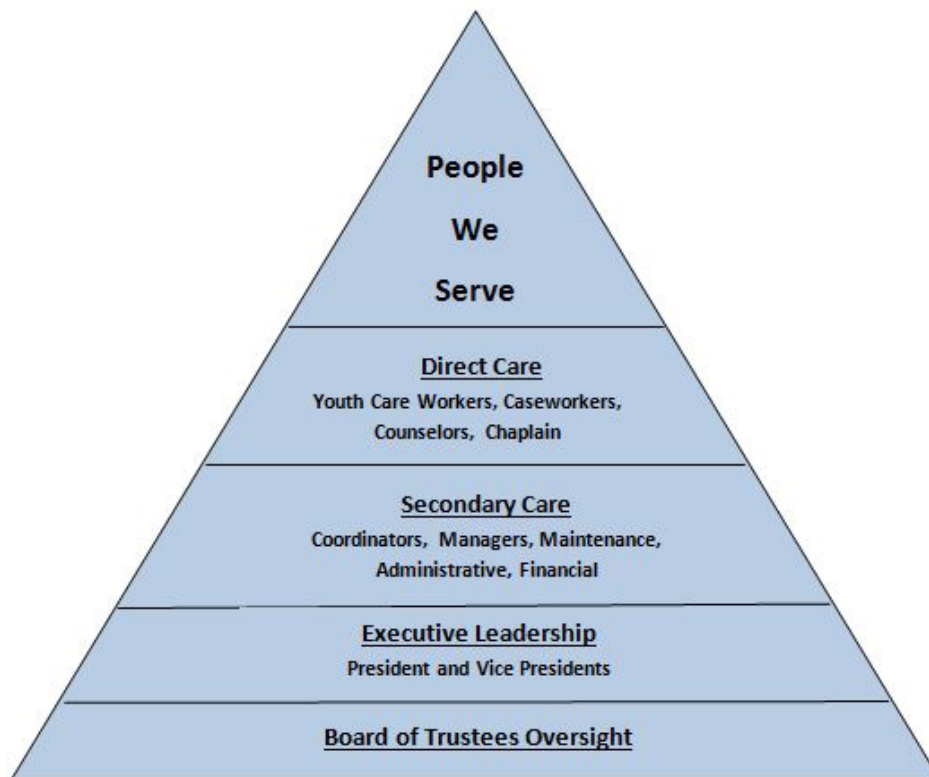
People
We
Serve

Direct Care
Youth Care Workers, Caseworkers, Counselors, Chaplain

Secondary Care
Coordinators, Managers, Maintenance, Administrative, Financial

Executive Leadership
President and Vice Presidents

Board of Trustees Oversight